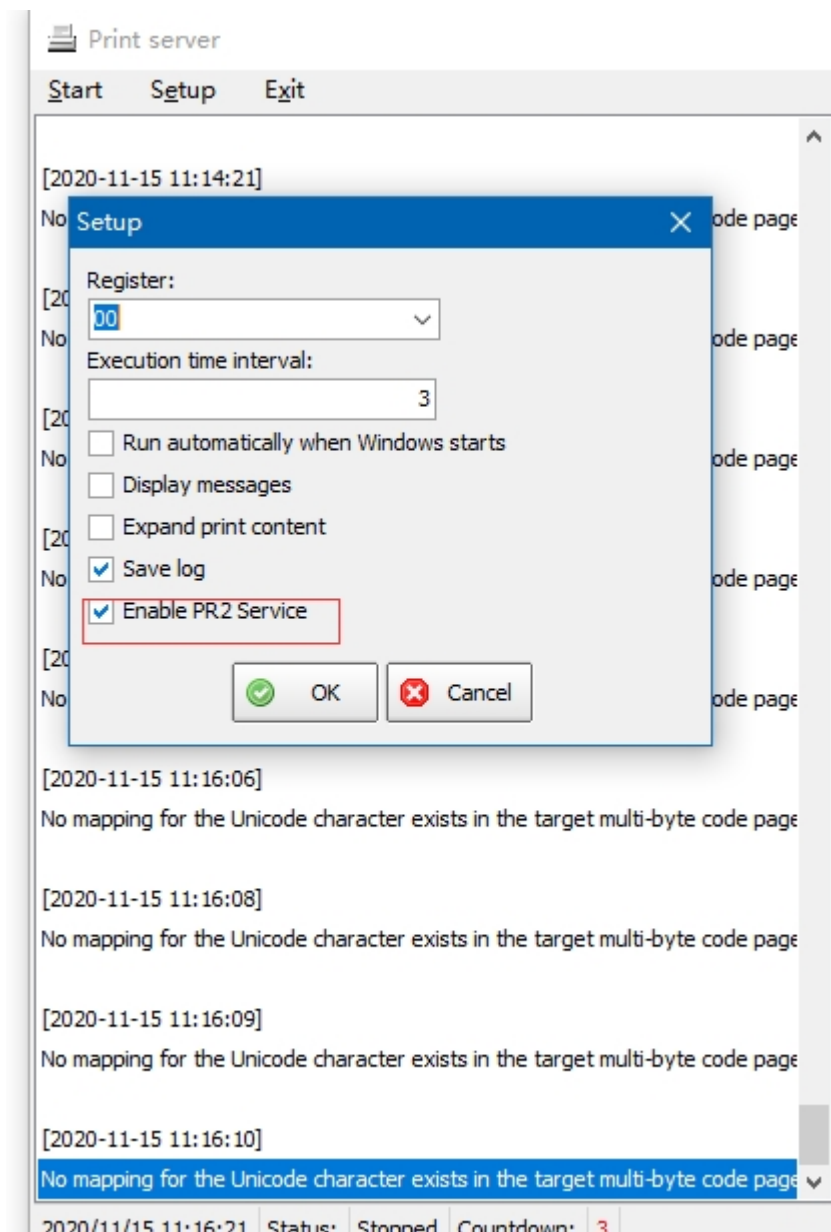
Print server

Start Setup Exit

[2020-11-15 11:14:21]

No Setup ode page

[20 Register:

00

No ode page

Execution time interval:

3

[20

No Run automatically when Windows starts ode page

Display messages

[20 Expand print content

No Save log ode page

Enable PR2 Service

[20

No OK Cancel ode page

[2020-11-15 11:16:06]

No mapping for the Unicode character exists in the target multi-byte code page

[2020-11-15 11:16:08]

No mapping for the Unicode character exists in the target multi-byte code page

[2020-11-15 11:16:09]

No mapping for the Unicode character exists in the target multi-byte code page

[2020-11-15 11:16:10]

No mapping for the Unicode character exists in the target multi-byte code page

2020/11/15 11:16:21 Status: Stopped Countdown: 3